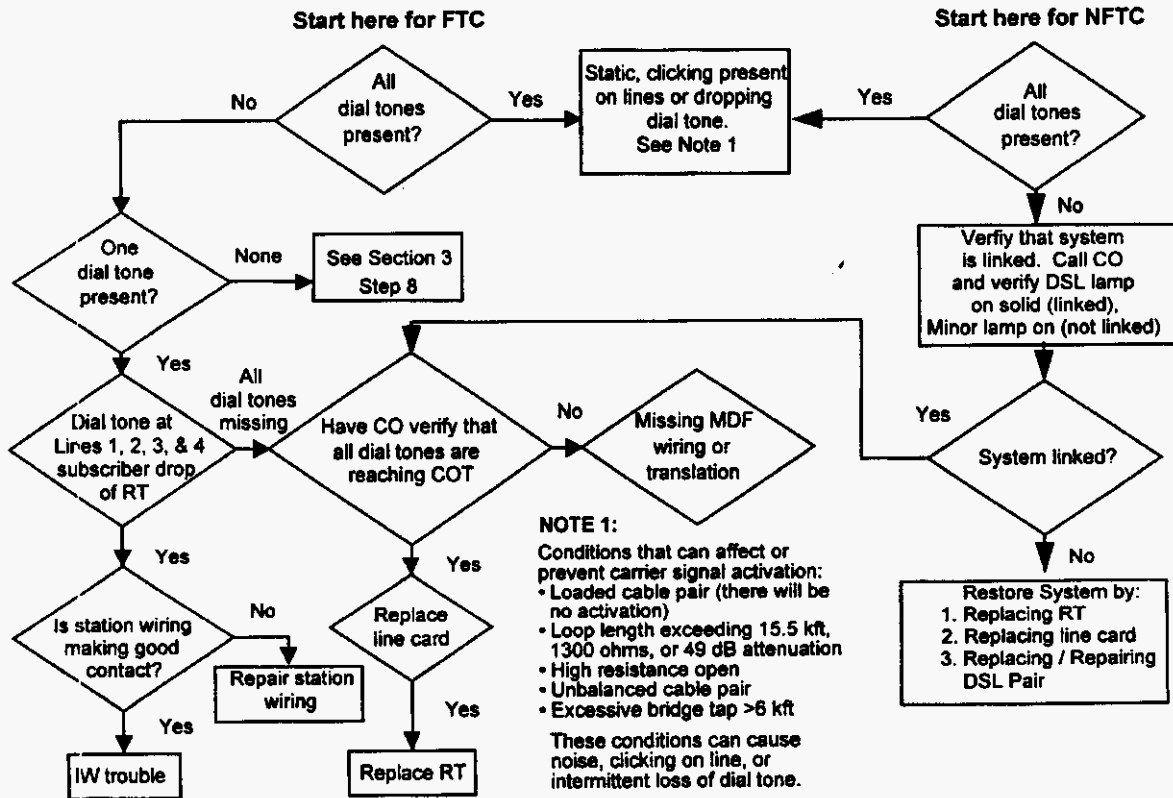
Start here for FTC

Start here for NFTC

All dial tones present?

No

Yes

Static, clicking present on lines or dropping dial tone. See Note 1

Yes

All dial tones present?

No

One dial tone present?

None

See Section 3 Step 8

Verfiy that system is linked. Call CO and verify DSL lamp on solid (linked), Minor lamp on (not linked)

Yes

Dial tone at Lines 1, 2, 3, & 4 subscriber drop of RT

All dial tones missing

Have CO verify that all dial tones are reaching COT

No

Missing MDF wiring or translation

Yes

System linked?

Yes

Yes

No

Is station wiring making good contact?

No

Repair station wiring

Replace line card

NOTE 1:
Conditions that can affect or prevent carrier signal activation:
• Loaded cable pair (there will be no activation)
• Loop length exceeding 15.5 kft, 1300 ohms, or 49 dB attenuation
• High resistance open
• Unbalanced cable pair
• Excessive bridge tap >6 kft

These conditions can cause noise, clicking on line, or intermittent loss of dial tone.

Restore System by:
1. Replacing RT
2. Replacing line card
3. Replacing / Repairing DSL Pair

Yes

Yes

IW trouble

Replace RT